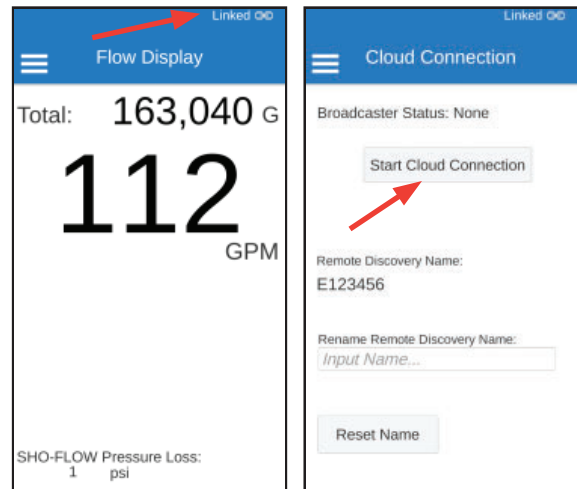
Linked

Flow Display

Total: 163,040 G

112

GPM

SHO-FLOW Pressure Loss:
1 psi

Linked

Cloud Connection

Broadcaster Status: None

Start Cloud Connection

Remote Discovery Name:
E123456

Rename Remote Discovery Name:
Input Name...

Reset Name